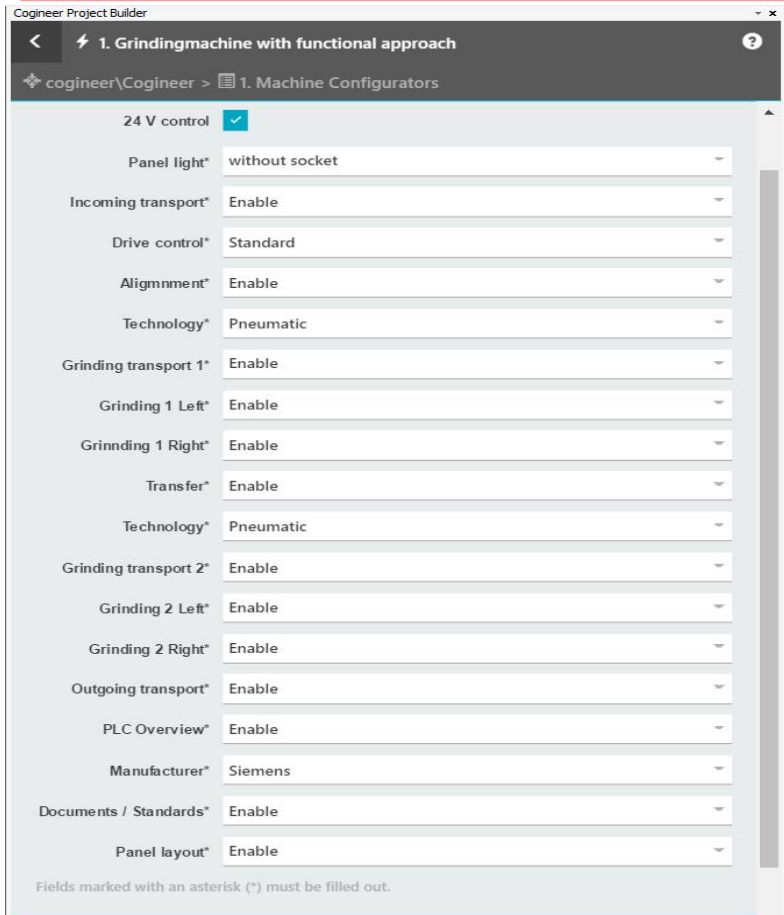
Cogineer Project Builder

1. Grindingmachine with functional approach

cogineer\Cogineer > 1. Machine Configurators

| | |
|---|---|
| 24 V control | ✓ |
| Panel light* | without socket |
| Incoming transport* | Enable |
| Drive control* | Standard |
| Aligmnment* | Enable |
| Technology* | Pneumatic |
| Grinding transport 1* | Enable |
| Grinding 1 Left* | Enable |
| Grinnding 1 Right* | Enable |
| Transfer* | Enable |
| Technology* | Pneumatic |
| Grinding transport 2* | Enable |
| Grinding 2 Left* | Enable |
| Grinding 2 Right* | Enable |
| Outgoing transport* | Enable |
| PLC Overview* | Enable |
| Manufacturer* | Siemens |
| Documents / Standards* | Enable |
| Panel layout* | Enable |

Fields marked with an asterisk (*) must be filled out.